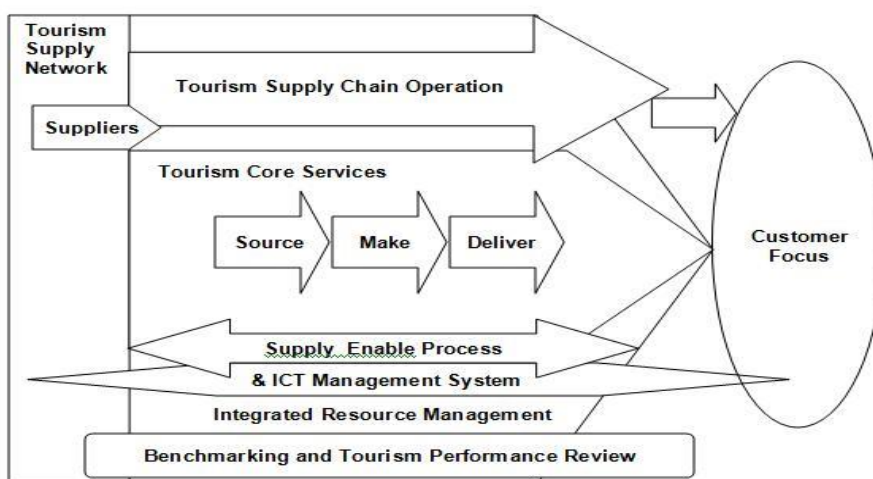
Tourism Supply Network

Tourism Supply Chain Operation

Suppliers

Tourism Core Services

Source

Make

Deliver

Customer Focus

Supply Enable Process

& ICT Management System

Integrated Resource Management

Benchmarking and Tourism Performance Review